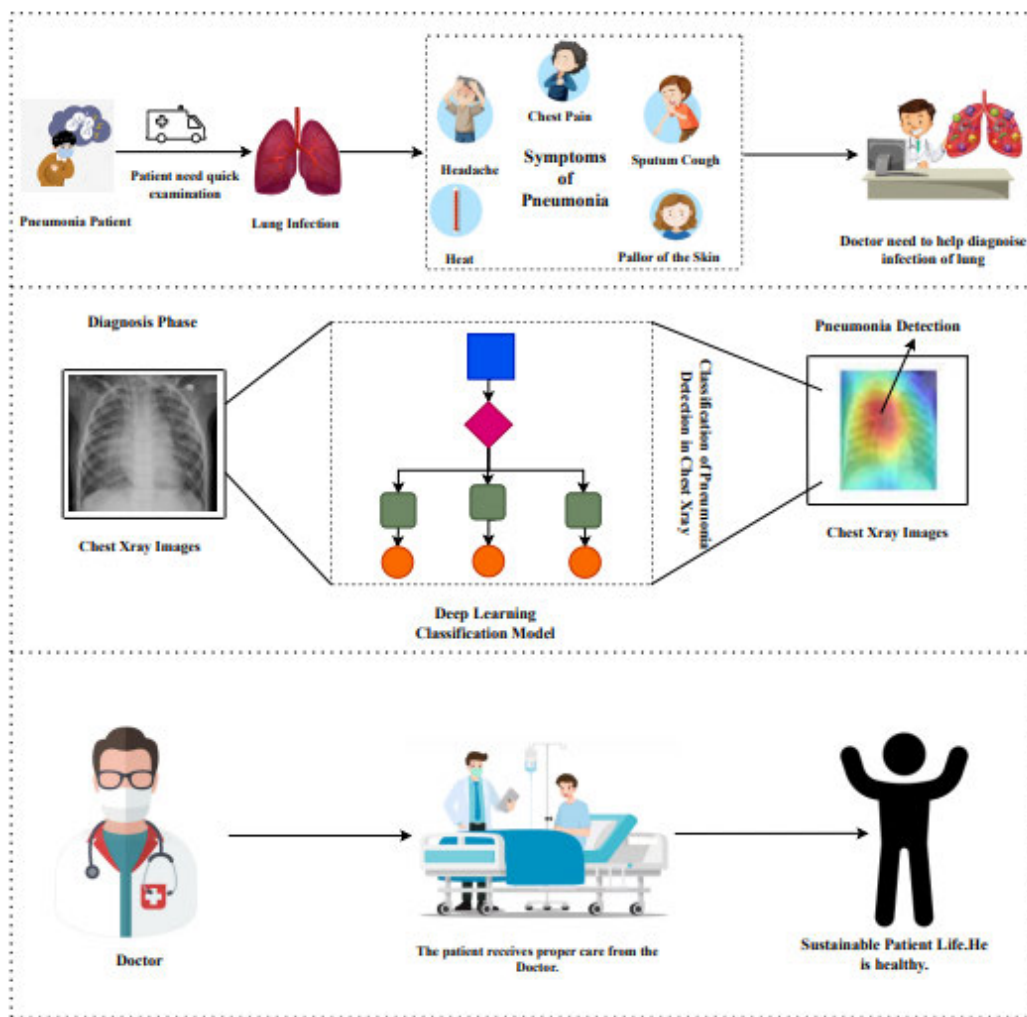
Pneumonia Patient

Patient need quick examination

Lung Infection

Chest Pain

Headache

Symptoms of Pneumonia

Sputum Cough

Heat

Pallor of the Skin

Doctor need to help diagnoise infection of lung

Diagnosis Phase

Chest Xray Images

Deep Learning Classification Model

Classification of Pneumonia Detection in Chest Xray

Pneumonia Detection

Chest Xray Images

Doctor

The patient receives proper care from the Doctor.

Sustainable Patient Life.He is healthy.